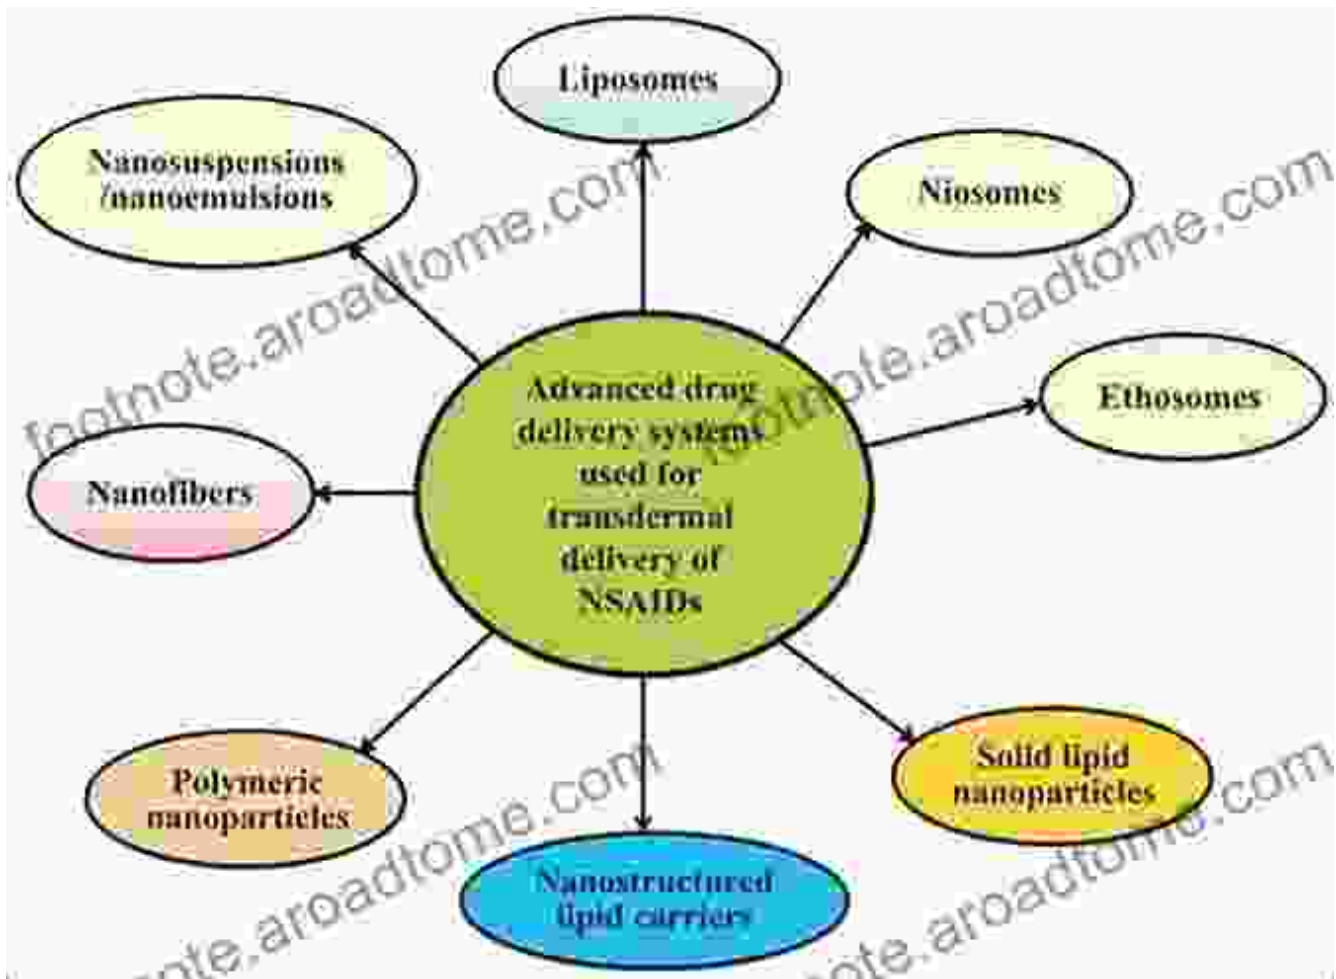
Liposomes

Nanosuspensions /nanoemulsions

Niosomes

Advanced drug delivery systems used for transdermal delivery of NSAIDs

Ethosomes

Nanofibers

Polymeric nanoparticles

Solid lipid nanoparticles

Nanostructured lipid carriers

footnote.aroadtome.com

footnote.aroadtome.com

footnote.aroadtome.com

footnote.aroadtome.com